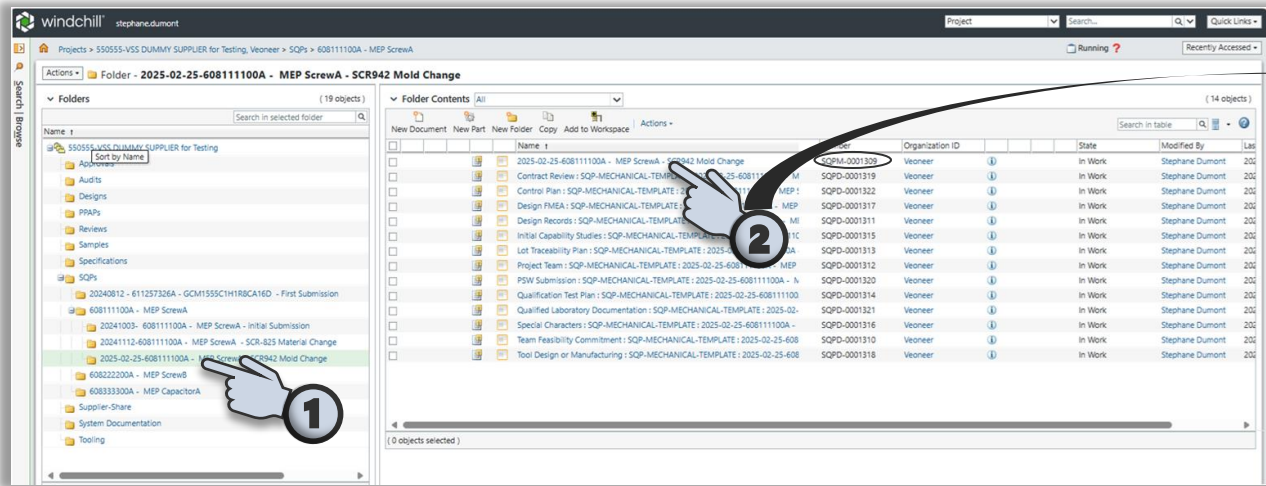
windchill stephane.dumont

Project Search... Quick Links

Projects > 550555-VSS DUMMY SUPPLIER for Testing, Veoneer > SQPs > 608111100A - MEP ScrewA

Running ?

Recently Accessed

Actions Folder - 2025-02-25-608111100A - MEP ScrewA - SCR942 Mold Change

Search | Browse

Folders (19 objects)

Search in selected folder

Name

550555-VSS DUMMY SUPPLIER for Testing
Sort by Name
Approvals
Audits
Designs
PPAPs
Reviews
Samples
Specifications
SQPs
20240812 - 611257326A - GCM1555C1H1R8CA16D - First Submission
608111100A - MEP ScrewA
20241003- 608111100A - MEP ScrewA - Initial Submission
20241112-608111100A - MEP ScrewA - SCR-825 Material Change
2025-02-25-608111100A - MEP ScrewA SCR942 Mold Change
608222200A - MEP ScrewB
608333300A - MEP CapacitorA
Supplier-Share
System Documentation
Tooling

Folder Contents All (14 objects)

New Document New Part New Folder Copy Add to Workspace Actions

Search in table

| Name | Number | Organization ID | State | Modified By | Las |
|---|---|---|---|---|---|
| 2025-02-25-608111100A - MEP ScrewA - SCR942 Mold Change | SQPM-0001309 | Veoneer | In Work | Stephane Dumont | 202 |
| Contract Review : SQP-MECHANICAL-TEMPLATE | SQPD-0001319 | Veoneer | In Work | Stephane Dumont | 202 |
| Control Plan : SQP-MECHANICAL-TEMPLATE : 2 | SQPD-0001322 | Veoneer | In Work | Stephane Dumont | 202 |
| Design FMEA : SQP-MECHANICAL-TEMPLATE | SQPD-0001317 | Veoneer | In Work | Stephane Dumont | 202 |
| Design Records : SQP-MECHANICAL-TEMPLAT | SQPD-0001311 | Veoneer | In Work | Stephane Dumont | 202 |
| Initial Capability Studies : SQP-MECHANICAL-TEMPLAT | SQPD-0001315 | Veoneer | In Work | Stephane Dumont | 202 |
| Lot Traceability Plan : SQP-MECHANICAL-TEMPLATE : 2025 | SQPD-0001313 | Veoneer | In Work | Stephane Dumont | 202 |
| Project Team : SQP-MECHANICAL-TEMPLATE : 2025-02-25-608 MEP | SQPD-0001312 | Veoneer | In Work | Stephane Dumont | 202 |
| PSW Submission : SQP-MECHANICAL-TEMPLATE : 2025-02-25-608111100A - | SQPD-0001320 | Veoneer | In Work | Stephane Dumont | 202 |
| Qualification Test Plan : SQP-MECHANICAL-TEMPLATE : 2025-02-25-608111100 | SQPD-0001314 | Veoneer | In Work | Stephane Dumont | 202 |
| Qualified Laboratory Documentation : SQP-MECHANICAL-TEMPLATE : 2025-02-25-608 | SQPD-0001321 | Veoneer | In Work | Stephane Dumont | 202 |
| Special Characters : SQP-MECHANICAL-TEMPLATE : 2025-02-25-608111100A - | SQPD-0001316 | Veoneer | In Work | Stephane Dumont | 202 |
| Team Feasibility Commitment : SQP-MECHANICAL-TEMPLATE : 2025-02-25-608 | SQPD-0001310 | Veoneer | In Work | Stephane Dumont | 202 |
| Tool Design or Manufacturing : SQP-MECHANICAL-TEMPLATE : 2025-02-25-608 | SQPD-0001318 | Veoneer | In Work | Stephane Dumont | 202 |

( 0 objects selected )

1
2